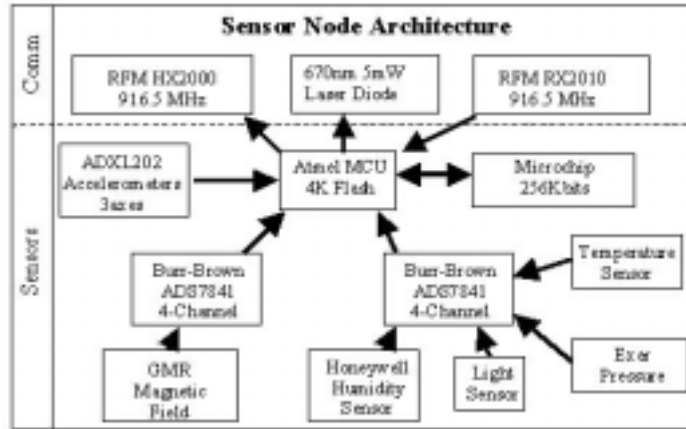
Sensor Node Architecture

Comm

RFM HX2000
916.5 MHz

670nm 5mW
Laser Diode

RFM RX2010
916.5 MHz

Sensors

ADXL202
Accelerometers
3axes

Atmel MCU
4K Flash

Microchip
256Kbits

Burr-Brown
ADS7841
4-Channel

Burr-Brown
ADS7841
4-Channel

Temperature
Sensor

GMR
Magnetic
Field

Honeywell
Humidity
Sensor

Light
Sensor

Exer
Pressure